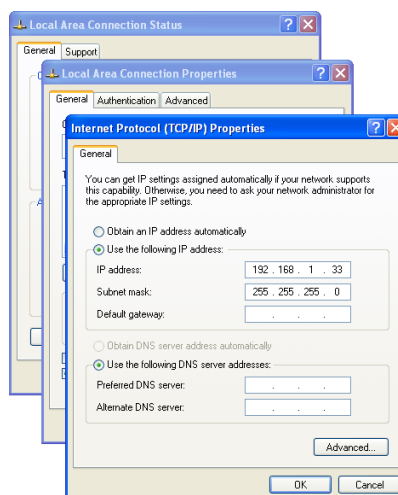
Local Area Connection Status

General | Support

Local Area Connection Properties

General | Authentication | Advanced

Internet Protocol (TCP/IP) Properties

General

You can get IP settings assigned automatically if your network supports this capability. Otherwise, you need to ask your network administrator for the appropriate IP settings.

Obtain an IP address automatically

Use the following IP address:

IP address: 192 . 168 . 1 . 33

Subnet mask: 255 . 255 . 255 . 0

Default gateway: . . .

Obtain DNS server address automatically

Use the following DNS server addresses:

Preferred DNS server: . . .

Alternate DNS server: . . .

Advanced...

OK | Cancel